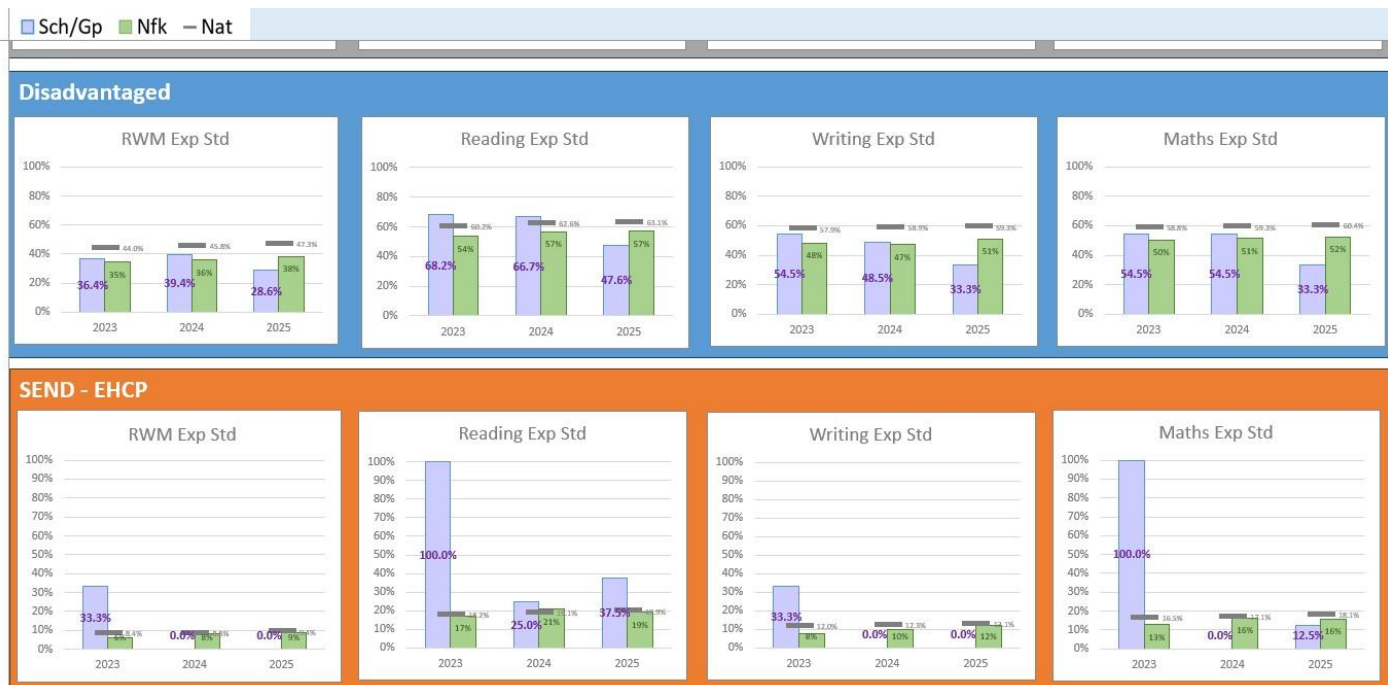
Sch/Gp Nfk — Nat

Disadvantaged

RWM Exp Std

100%
80%
60%
40%
20%
0%

44.0%
45.8%
47.3%
36.4%
35%
39.4%
36%
28.6%
38%

2023 2024 2025

Reading Exp Std

100%
80%
60%
40%
20%
0%

60.2%
62.6%
63.1%
68.2%
54%
66.7%
57%
47.6%
57%

2023 2024 2025

Writing Exp Std

100%
80%
60%
40%
20%
0%

57.9%
58.9%
59.3%
54.5%
48%
48.5%
47%
33.3%
51%

2023 2024 2025

Maths Exp Std

100%
80%
60%
40%
20%
0%

58.8%
59.3%
60.4%
54.5%
50%
54.5%
51%
33.3%
52%

2023 2024 2025

SEND - EHCP

RWM Exp Std

100%
90%
80%
70%
60%
50%
40%
30%
20%
10%
0%

33.3%
6%
8.4%
0.0%
8%
8.8%
0.0%
9%
9.4%

2023 2024 2025

Reading Exp Std

100%
90%
80%
70%
60%
50%
40%
30%
20%
10%
0%

100.0%
18.2%
17%
25.0%
21%
21.1%
37.5%
19%
19.9%

2023 2024 2025

Writing Exp Std

100%
90%
80%
70%
60%
50%
40%
30%
20%
10%
0%

33.3%
12.0%
8%
0.0%
10%
12.3%
0.0%
12%
13.1%

2023 2024 2025

Maths Exp Std

100%
90%
80%
70%
60%
50%
40%
30%
20%
10%
0%

100.0%
16.5%
13%
0.0%
16%
17.1%
12.5%
16%
18.1%

2023 2024 2025